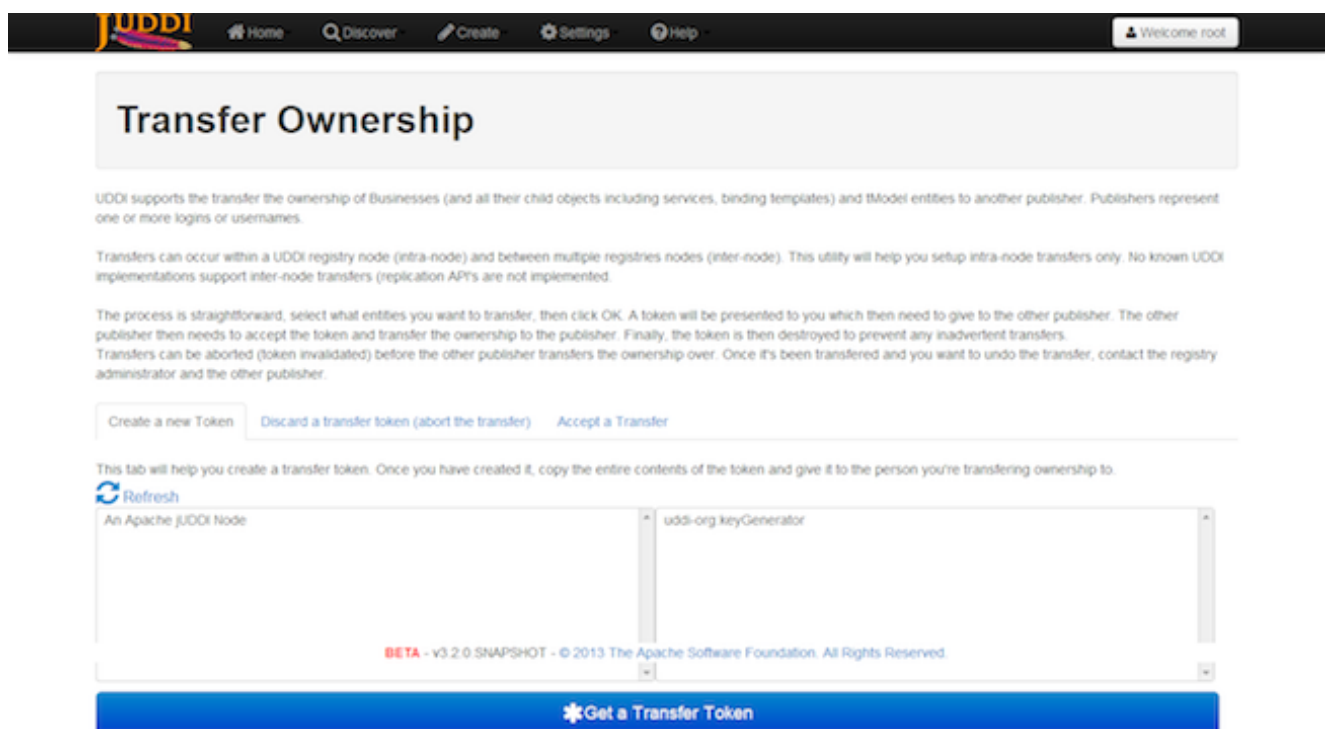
jUDDI Home Discover Create Settings Help Welcome root

Transfer Ownership

UDDI supports the transfer the ownership of Businesses (and all their child objects including services, binding templates) and tModel entities to another publisher. Publishers represent one or more logins or usernames.

Transfers can occur within a UDDI registry node (intra-node) and between multiple registries nodes (inter-node). This utility will help you setup intra-node transfers only. No known UDDI implementations support inter-node transfers (replication API's are not implemented.

The process is straightforward, select what entities you want to transfer, then click OK. A token will be presented to you which then need to give to the other publisher. The other publisher then needs to accept the token and transfer the ownership to the publisher. Finally, the token is then destroyed to prevent any inadvertent transfers.
Transfers can be aborted (token invalidated) before the other publisher transfers the ownership over. Once it's been transfered and you want to undo the transfer, contact the registry administrator and the other publisher.

Create a new Token Discard a transfer token (abort the transfer) Accept a Transfer

This tab will help you create a transfer token. Once you have created it, copy the entire contents of the token and give it to the person you're transfering ownership to.

Refresh

An Apache jUDDI Node

uddi-org:keyGenerator

BETA - v3.2.0.SNAPSHOT - © 2013 The Apache Software Foundation. All Rights Reserved.

Get a Transfer Token